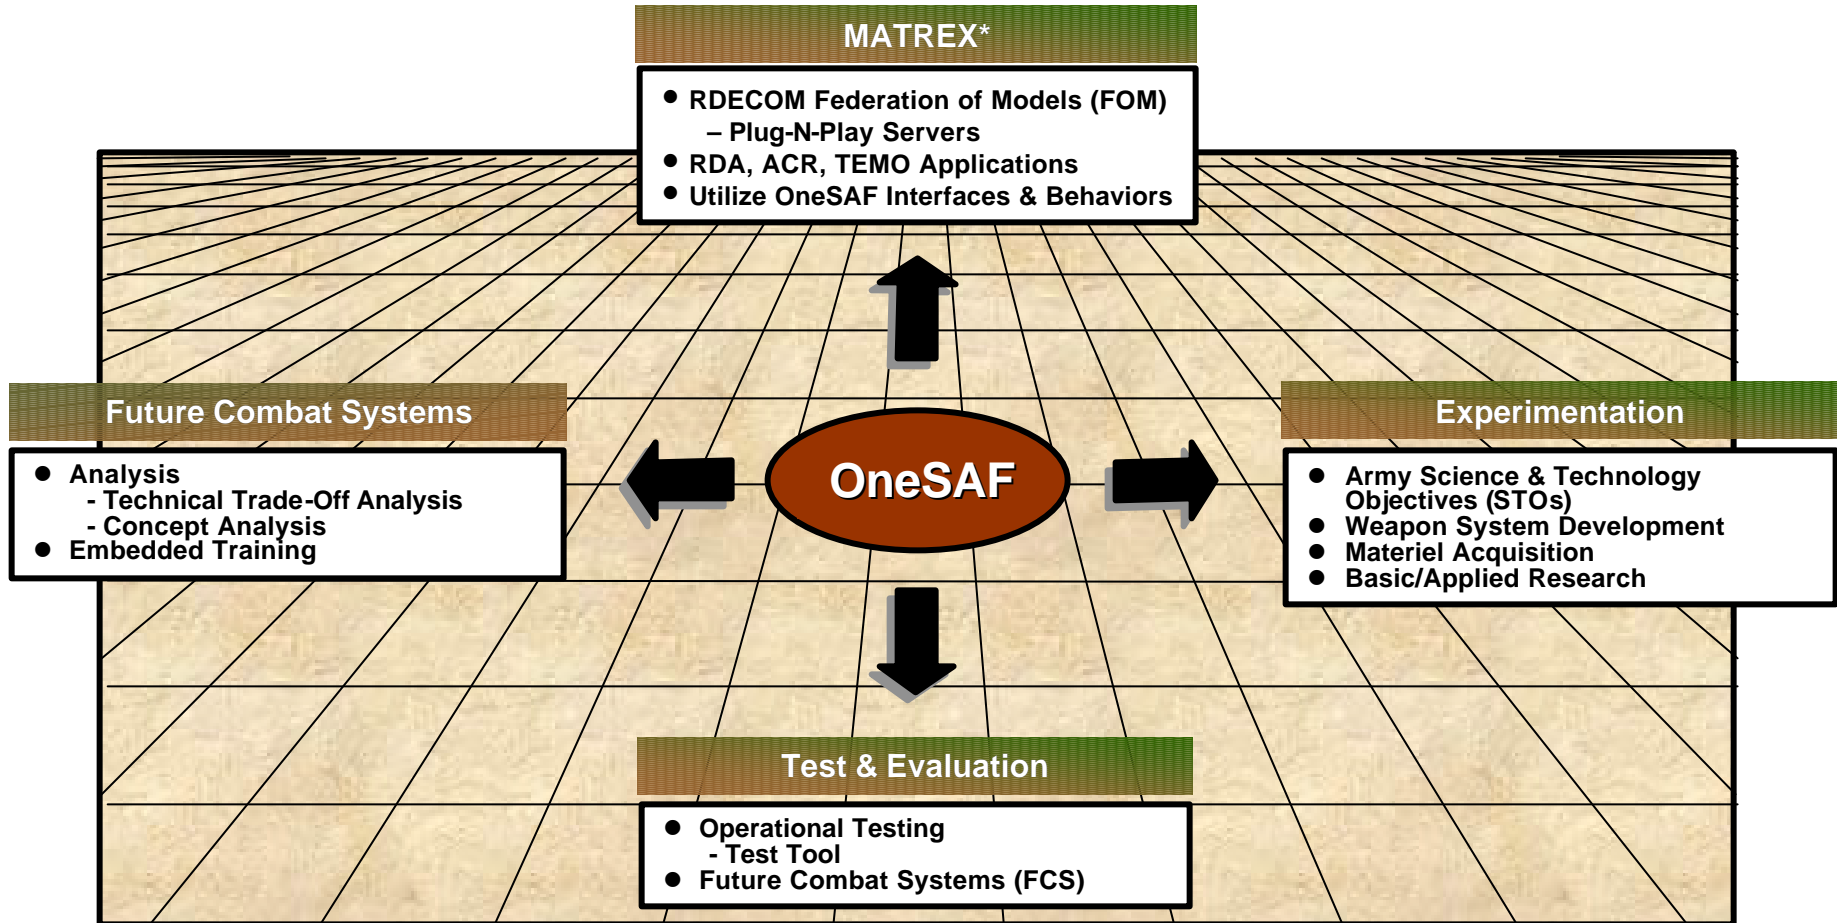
MATREX*

- RDECOM Federation of Models (FOM)
  – Plug-N-Play Servers
- RDA, ACR, TEMO Applications
- Utilize OneSAF Interfaces & Behaviors

Future Combat Systems

- Analysis
  - Technical Trade-Off Analysis
  - Concept Analysis
- Embedded Training

OneSAF

Experimentation

- Army Science & Technology Objectives (STOs)
- Weapon System Development
- Materiel Acquisition
- Basic/Applied Research

Test & Evaluation

- Operational Testing
  - Test Tool
- Future Combat Systems (FCS)